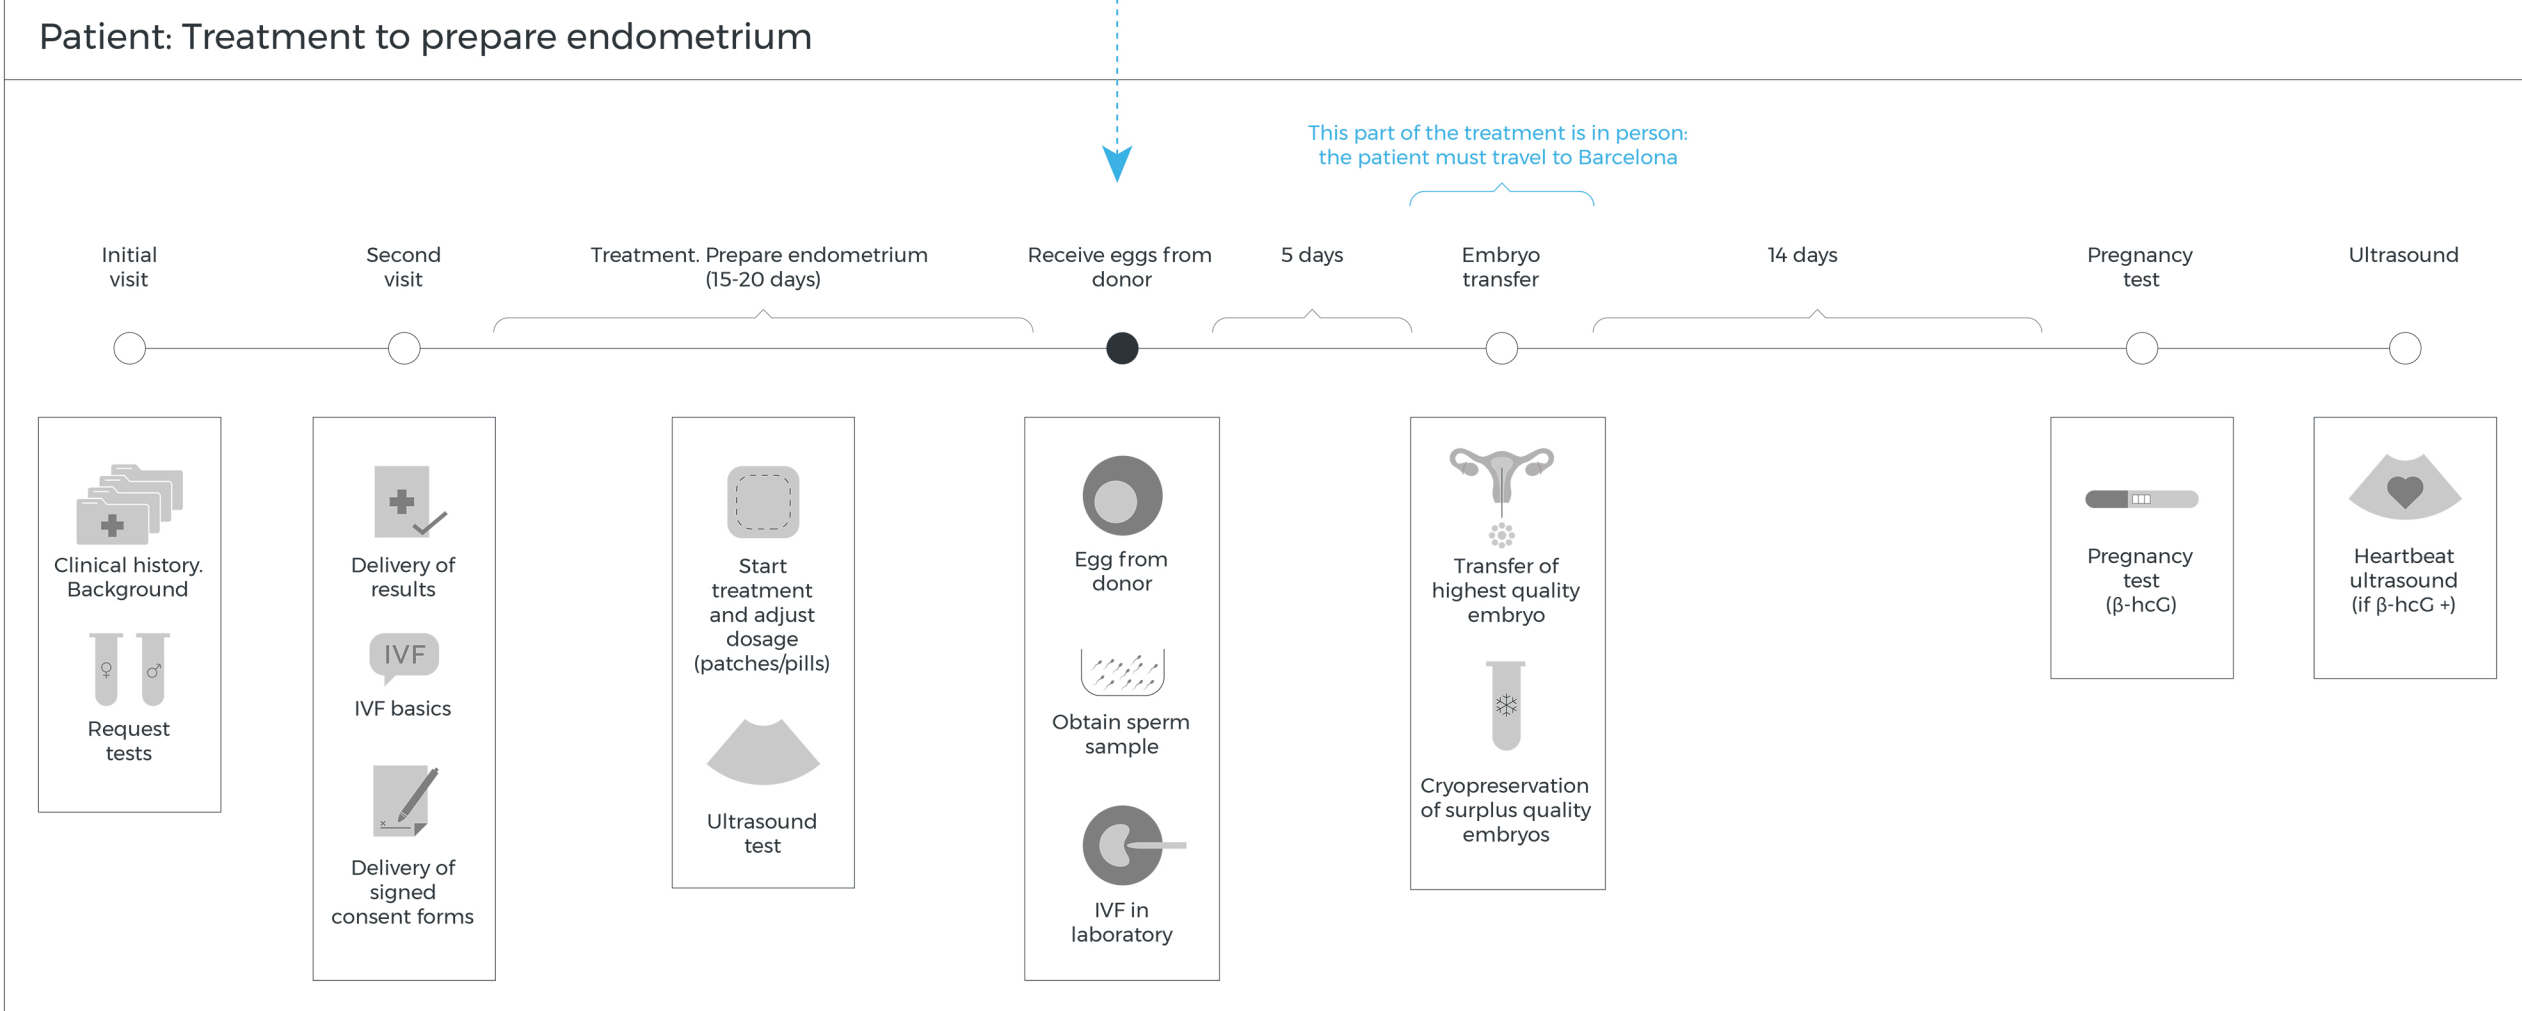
Patient: Treatment to prepare endometrium

This part of the treatment is in person: the patient must travel to Barcelona

Initial visit

Second visit

Treatment. Prepare endometrium (15-20 days)

Receive eggs from donor

5 days

Embryo transfer

14 days

Pregnancy test

Ultrasound

Clinical history. Background

♀ ♂

Request tests

Delivery of results

IVF

IVF basics

Delivery of signed consent forms

Start treatment and adjust dosage (patches/pills)

Ultrasound test

Egg from donor

Obtain sperm sample

IVF in laboratory

Transfer of highest quality embryo

Cryopreservation of surplus quality embryos

Pregnancy test (β-hcG)

Heartbeat ultrasound (if β-hcG +)